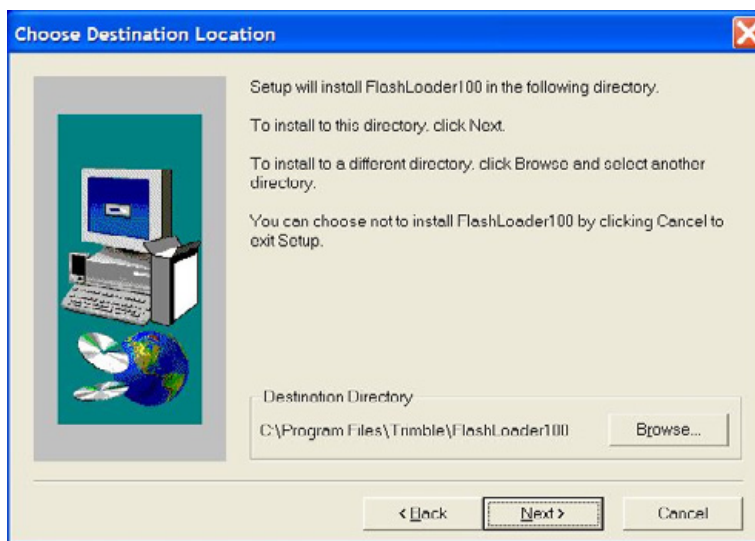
Choose Destination Location

Setup will install FlashLoader100 in the following directory.

To install to this directory. click Next.

To install to a different directory. click Browse and select another directory.

You can choose not to install FlashLoader100 by clicking Cancel to exit Setup.

Destination Directory

C:\Program Files\Trimble\FlashLoader100

Browse...

< Back

Next >

Cancel